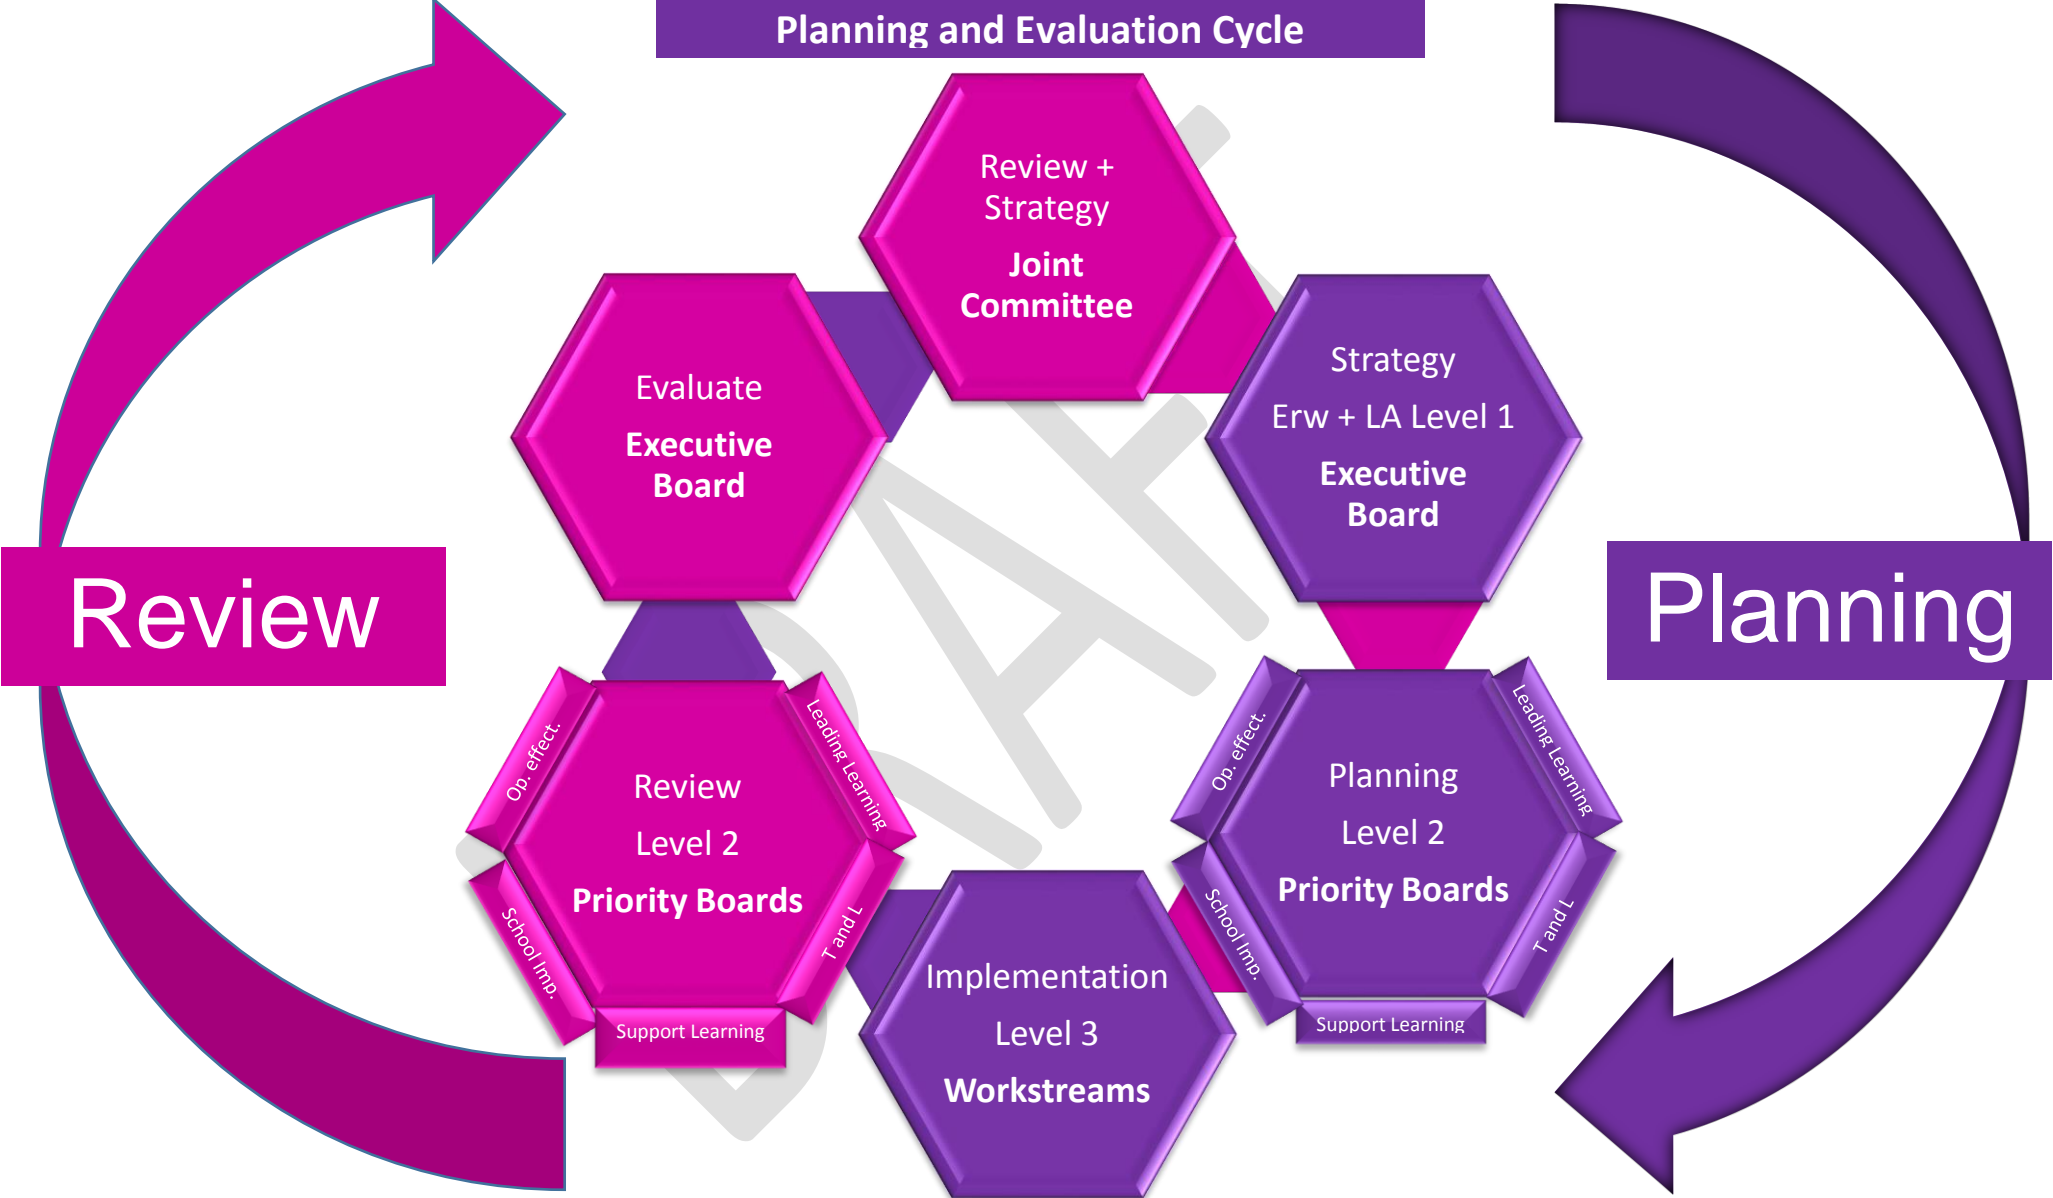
Planning and Evaluation Cycle

Review

Planning

Review + Strategy

Joint Committee

Evaluate

Executive Board

Strategy

Erw + LA Level 1

Executive Board

Op. effect.

Leading Learning

Review

Level 2

Priority Boards

School Imp.

T and L

Support Learning

Op. effect.

Leading Learning

Planning

Level 2

Priority Boards

School Imp.

T and L

Support Learning

Implementation

Level 3

Workstreams

DRAFT